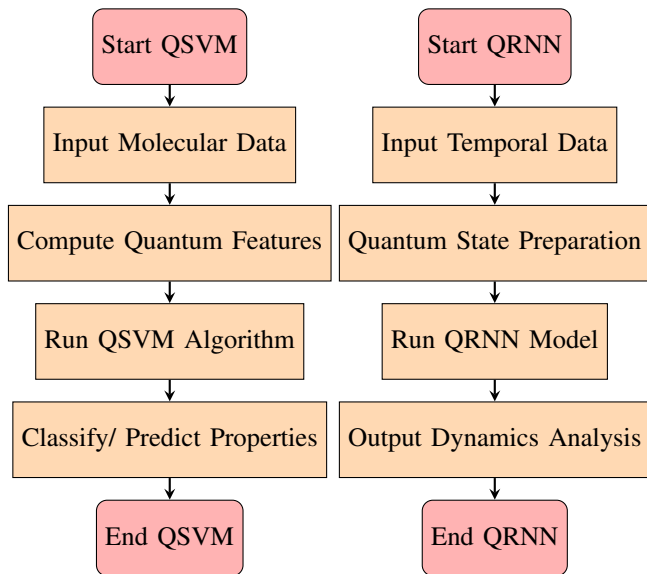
Start QSVM

Input Molecular Data

Compute Quantum Features

Run QSVM Algorithm

Classify/ Predict Properties

End QSVM

Start QRNN

Input Temporal Data

Quantum State Preparation

Run QRNN Model

Output Dynamics Analysis

End QRNN